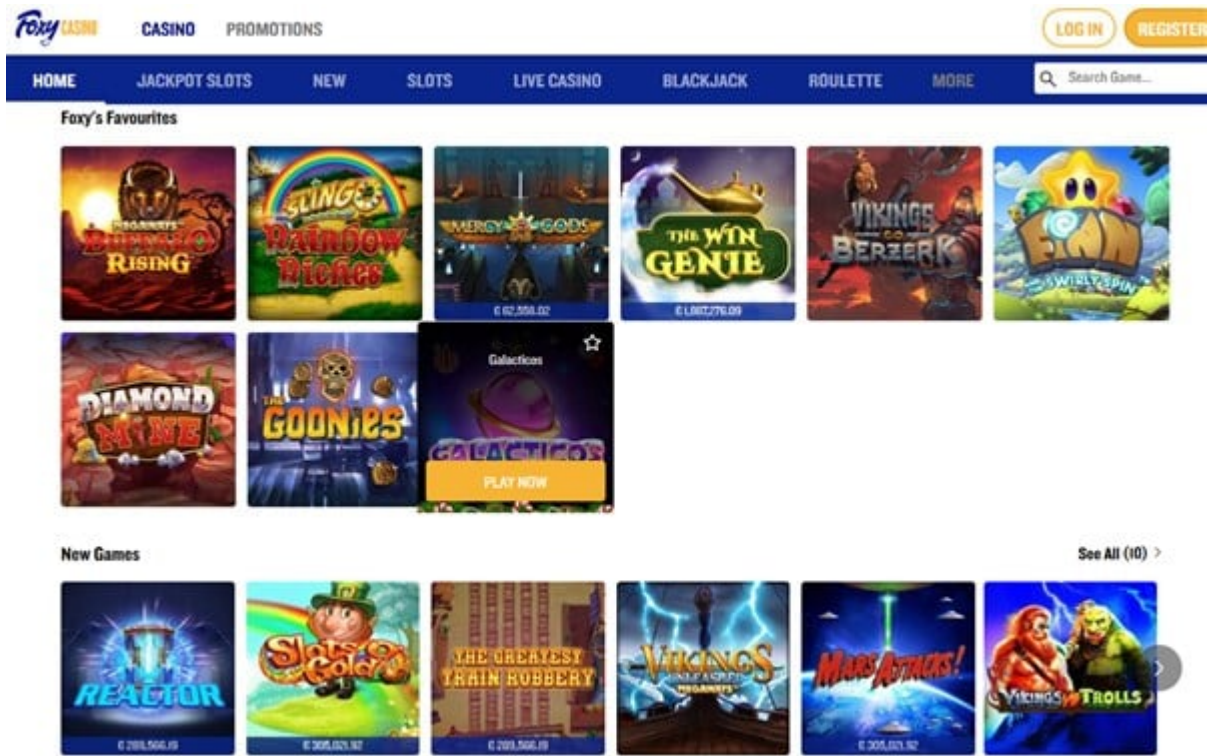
Foxy CASINO CASINO PROMOTIONS LOG IN REGISTER

HOME JACKPOT SLOTS NEW SLOTS LIVE CASINO BLACKJACK ROULETTE MORE Search Game...

Foxy's Favourites

MEGAWAYS BUFFALO RISING

SLINGO RAINBOW RICHES

MERCY OF THE GODS
€ 62,558.02

THE WIN GENIE
€ 1,867,276.09

VIKINGS GO BERZERK

FINN AND THE SWIRLY SPIN

DIAMOND MINE

THE GOONIES

Galacticos
GALACTICOS
PLAY NOW

New Games

See All (10) >

REACTOR
€ 289,566.19

Slots O' Gold
€ 305,021.92

THE GREATEST TRAIN ROBBERY
€ 289,566.19

VIKINGS UNLEASHED MEGAWAYS

MARS ATTACKS!
€ 305,021.92

VIKINGS vs TROLLS